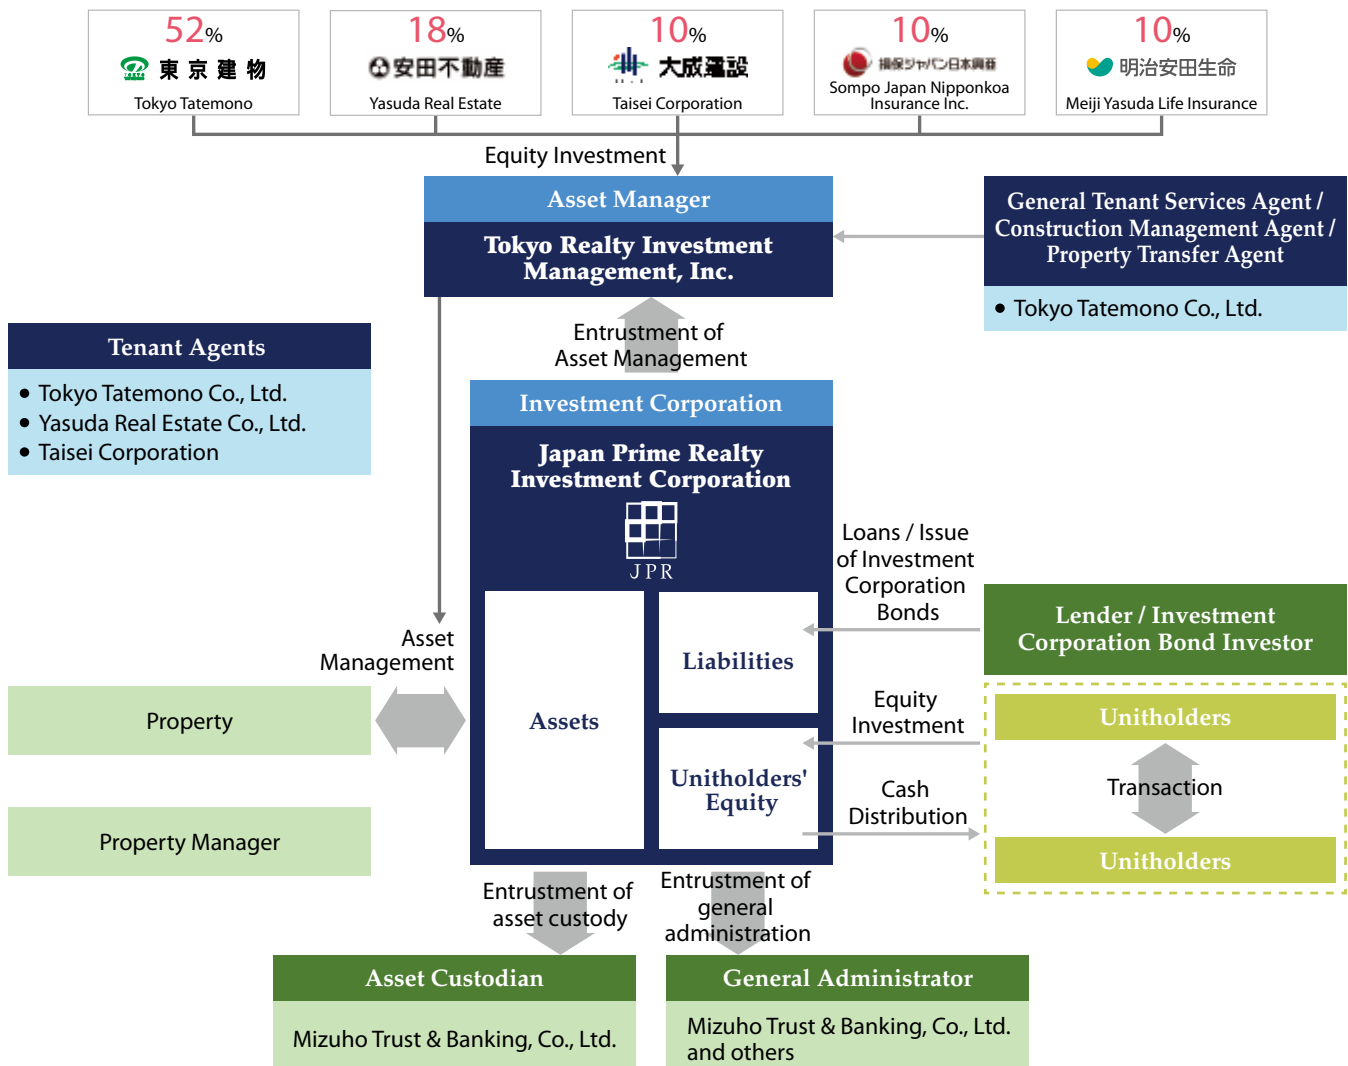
52%
東 京 建 物
Tokyo Tatemono

18%
安田不動産
Yasuda Real Estate

10%
大成建設
Taisei Corporation

10%
損保ジャパン日本興亜
Sompo Japan Nipponkoa Insurance Inc.

10%
明治安田生命
Meiji Yasuda Life Insurance

Equity Investment

Asset Manager
Tokyo Realty Investment Management, Inc.

General Tenant Services Agent / Construction Management Agent / Property Transfer Agent
• Tokyo Tatemono Co., Ltd.

Entrustment of Asset Management

Tenant Agents
• Tokyo Tatemono Co., Ltd.
• Yasuda Real Estate Co., Ltd.
• Taisei Corporation

Investment Corporation
Japan Prime Realty Investment Corporation
JPR

Loans / Issue of Investment Corporation Bonds

Lender / Investment Corporation Bond Investor

Asset Management

Liabilities

Assets

Property

Equity Investment

Unitholders

Unitholders' Equity

Transaction

Cash Distribution

Property Manager

Unitholders

Entrustment of asset custody

Entrustment of general administration

Asset Custodian
Mizuho Trust & Banking, Co., Ltd.

General Administrator
Mizuho Trust & Banking, Co., Ltd. and others